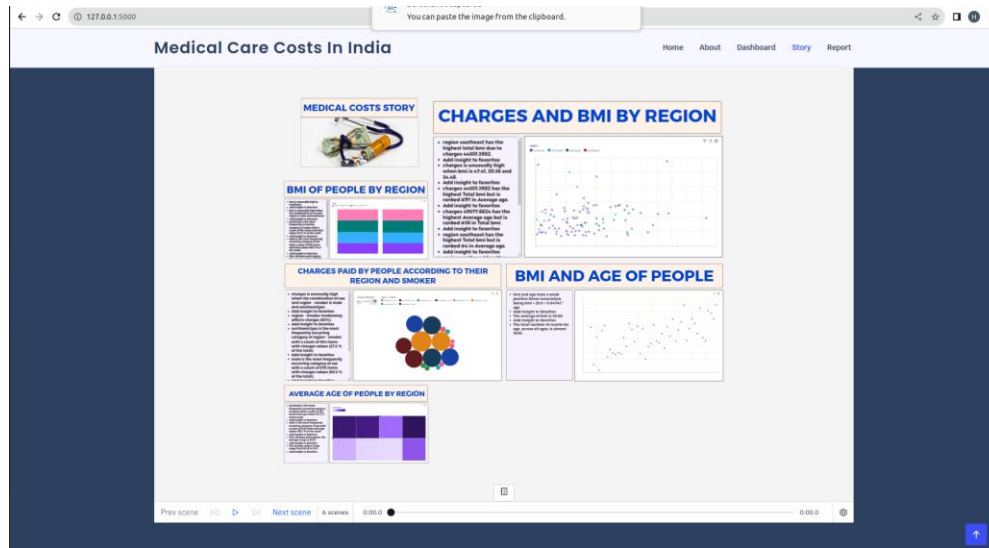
127.0.0.1:5000

You can paste the image from the clipboard.

Medical Care Costs In India

Home About Dashboard Story Report

MEDICAL COSTS STORY

CHARGES AND BMI BY REGION

• region southeast has the highest Total bmi due to charges ss(431.3592).
• Add insight to favorites
• charges is unusually high when bmi is 47.41, 30.36 and 34.48.
• Add insight to favorites
• charges ≤9677.662 has the highest Total bmi but is ranked 4/11 in Average age.
• Add insight to favorites
• charges ≤9677.662s has the highest Average age but is ranked 4/8 in Total bmi.
• Add insight to favorites
• region southeast has the highest Total bmi but is ranked 4/4 in Average age.
• Add insight to favorites

BMI OF PEOPLE BY REGION

CHARGES PAID BY PEOPLE ACCORDING TO THEIR REGION AND SMOKER

• charges is unusually high when the combination of sex and region - smoker is male and southeastyes.
• Add insight to favorites
• region - (smoker) moderately affects charges (89%).
• Add insight to favorites
• northeastyes is the most frequently occurring category of region - smoker with a count of 84 items with charges values (57.3 % of the total).
• Add insight to favorites
• male is the most frequently occurring category of sex with a count of 676 items with charges values (50.5 % of the total).

BMI AND AGE OF PEOPLE

• bmi and age have a weak positive linear correlation, being bmi = 28.9 + 0.04742 * age.
• Add insight to favorites
• The average of bmi is 30.66.
• Add insight to favorites
• The total number of records for age, across all ages, is almost 1000.

AVERAGE AGE OF PEOPLE BY REGION

Prev scene Next scene 6 scenes 0:00.0 0:00.0